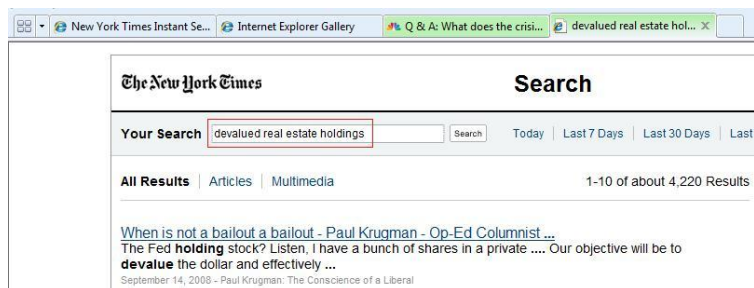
New York Times Instant Se... Internet Explorer Gallery Q & A: What does the crisi... devalued real estate hol... X

The New York Times Search

Your Search devalued real estate holdings Search Today | Last 7 Days | Last 30 Days | Last

All Results | Articles | Multimedia 1-10 of about 4,220 Results

When is not a bailout a bailout - Paul Krugman - Op-Ed Columnist ...
The Fed **holding** stock? Listen, I have a bunch of shares in a private .... Our objective will be to **devalue** the dollar and effectively ...
September 14, 2008 - Paul Krugman: The Conscience of a Liberal